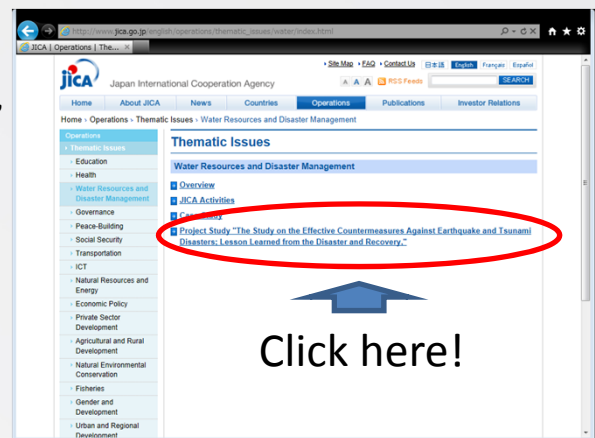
http://www.jica.go.jp/english/operations/thematic_issues/water/index.html

JICA | Operations | The... ×

JICA Japan International Cooperation Agency

Site Map FAQ Contact Us 日本語 English Français Español

A A A RSS Feeds SEARCH

Home | About JICA | News | Countries | Operations | Publications | Investor Relations

Home > Operations > Thematic Issues > Water Resources and Disaster Management

Operations
Thematic Issues
Education
Health
Water Resources and Disaster Management
Governance
Peace-Building
Social Security
Transportation
ICT
Natural Resources and Energy
Economic Policy
Private Sector Development
Agricultural and Rural Development
Natural Environmental Conservation
Fisheries
Gender and Development
Urban and Regional Development

Thematic Issues

Water Resources and Disaster Management

Overview
JICA Activities
Case Study
Project Study "The Study on the Effective Countermeasures Against Earthquake and Tsunami Disasters: Lesson Learned from the Disaster and Recovery."

Click here!